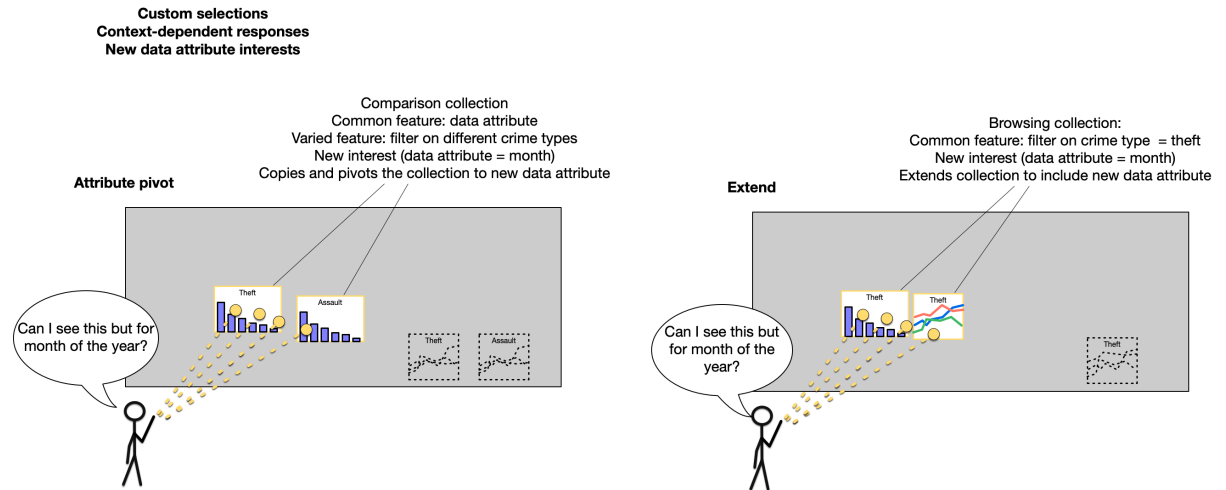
Custom selections
Context-dependent responses
New data attribute interests

Attribute pivot

Comparison collection
Common feature: data attribute
Varied feature: filter on different crime types
New interest (data attribute = month)
Copies and pivots the collection to new data attribute

Theft

Assault

Theft

Assault

Can I see this but for month of the year?

Extend

Browsing collection:
Common feature: filter on crime type = theft
New interest (data attribute = month)
Extends collection to include new data attribute

Theft

Theft

Theft

Can I see this but for month of the year?